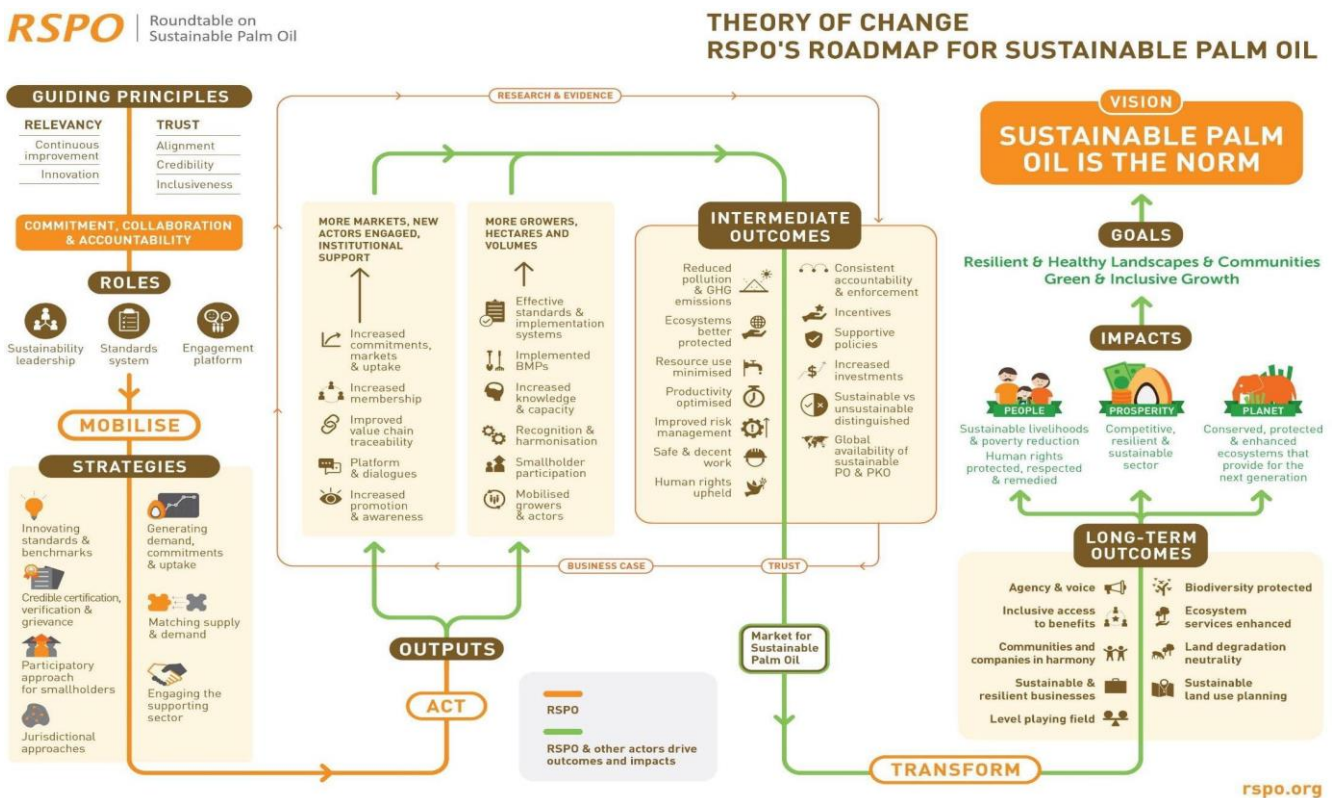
RSPO | Roundtable on Sustainable Palm Oil

THEORY OF CHANGE
RSPO'S ROADMAP FOR SUSTAINABLE PALM OIL

GUIDING PRINCIPLES

RELEVANCY
Continuous improvement
Innovation

TRUST
Alignment
Credibility
Inclusiveness

COMMITMENT, COLLABORATION & ACCOUNTABILITY

ROLES
Sustainability leadership
Standards system
Engagement platform

MOBILISE

STRATEGIES
Innovating standards & benchmarks
Credible certification, verification & grievance
Participatory approach for smallholders
Jurisdictional approaches
Generating demand, commitments & uptake
Matching supply & demand
Engaging the supporting sector

RESEARCH & EVIDENCE

MORE MARKETS, NEW ACTORS ENGAGED, INSTITUTIONAL SUPPORT
Increased commitments, markets & uptake
Increased membership
Improved value chain traceability
Platform & dialogues
Increased promotion & awareness

MORE GROWERS, HECTARES AND VOLUMES
Effective standards & implementation systems
Implemented BMPs
Increased knowledge & capacity
Recognition & harmonisation
Smallholder participation
Mobilised growers & actors

INTERMEDIATE OUTCOMES
Reduced pollution & GHG emissions
Ecosystems better protected
Resource use minimised
Productivity optimised
Improved risk management
Safe & decent work
Human rights upheld
Consistent accountability & enforcement
Incentives
Supportive policies
Increased investments
Sustainable vs unsustainable distinguished
Global availability of sustainable PO & PKO

BUSINESS CASE
TRUST

OUTPUTS
ACT

RSPO
RSPO & other actors drive outcomes and impacts

Market for Sustainable Palm Oil

VISION
SUSTAINABLE PALM OIL IS THE NORM

GOALS
Resilient & Healthy Landscapes & Communities
Green & Inclusive Growth

IMPACTS
PEOPLE
Sustainable livelihoods & poverty reduction
Human rights protected, respected & remedied
PROSPERITY
Competitive, resilient & sustainable sector
PLANET
Conserved, protected & enhanced ecosystems that provide for the next generation

LONG-TERM OUTCOMES
Agency & voice
Inclusive access to benefits
Communities and companies in harmony
Sustainable & resilient businesses
Level playing field
Biodiversity protected
Ecosystem services enhanced
Land degradation neutrality
Sustainable land use planning

TRANSFORM

rspo.org